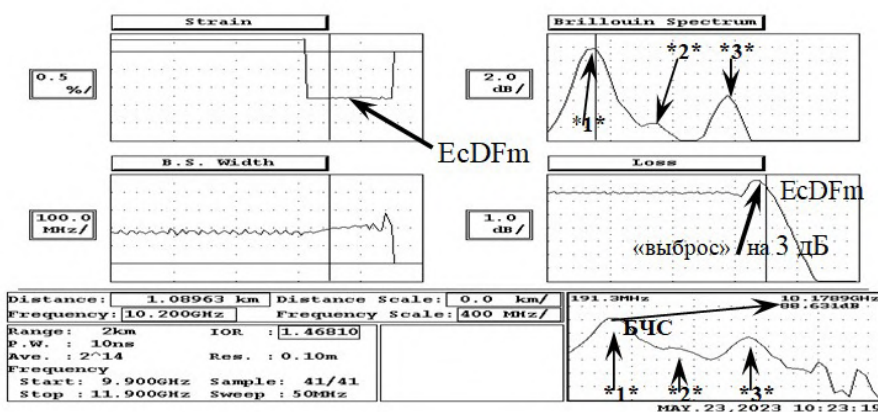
Strain

0.5
%/

EcDFm

Brillouin Spectrum

2.0
dB/

*1*
*2*
*3*

B.S. Width

100.0
MHz/

Loss

1.0
dB/

EcDFm

«выброс» на 3 дБ

Distance: 1.08963 km Distance Scale: 0.0 km/
Frequency: 10.200GHz Frequency Scale: 400 MHz/
Range: 2km IOR : 1.46810
P.W. : 10ns
Ave. : 2^14 Res. : 0.10m
Frequency
Start: 9.900GHz Sample: 41/41
Stop : 11.900GHz Sweep : 50MHz

191.3MHz
10.1789GHz
08.631dB

БЧС

*1*
*2*
*3*

MAY.23,2023 10:23:15